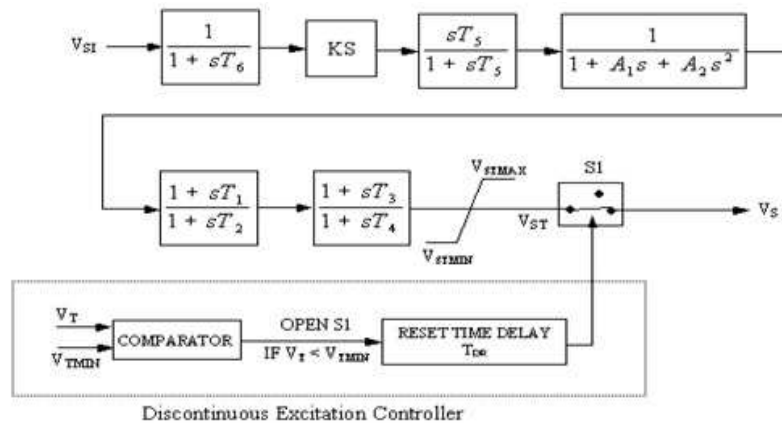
$V_{SI}$

$\frac{1}{1 + sT_6}$

KS

$\frac{sT_5}{1 + sT_5}$

$\frac{1}{1 + A_1 s + A_2 s^2}$

$\frac{1 + sT_1}{1 + sT_2}$

$\frac{1 + sT_3}{1 + sT_4}$

$V_{STMAX}$

$V_{STMIN}$

S1

$V_{ST}$

$V_S$

$V_T$

$V_{TMIN}$

COMPARATOR

OPEN S1
IF $V_T < V_{TMIN}$

RESET TIME DELAY
$T_{DR}$

Discontinuous Excitation Controller